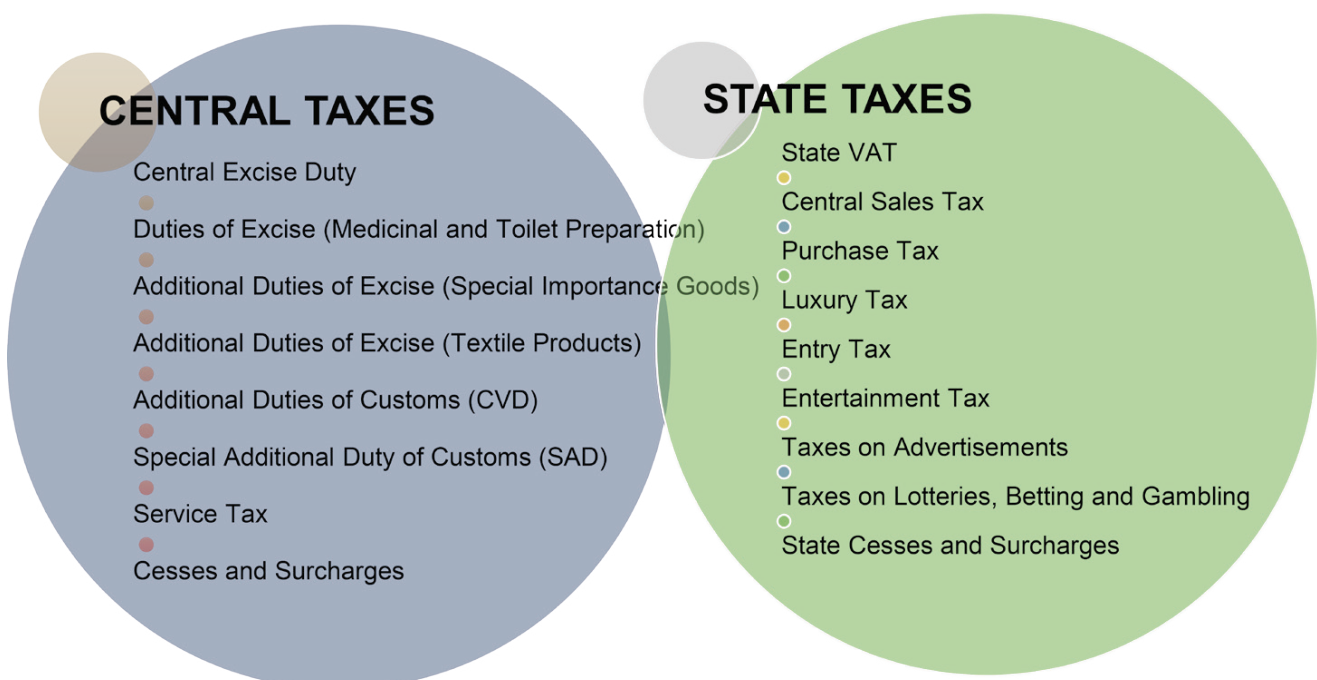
CENTRAL TAXES

Central Excise Duty

Duties of Excise (Medicinal and Toilet Preparation)

Additional Duties of Excise (Special Importance Goods)

Additional Duties of Excise (Textile Products)

Additional Duties of Customs (CVD)

Special Additional Duty of Customs (SAD)

Service Tax

Cesses and Surcharges

STATE TAXES

State VAT

Central Sales Tax

Purchase Tax

Luxury Tax

Entry Tax

Entertainment Tax

Taxes on Advertisements

Taxes on Lotteries, Betting and Gambling

State Cesses and Surcharges